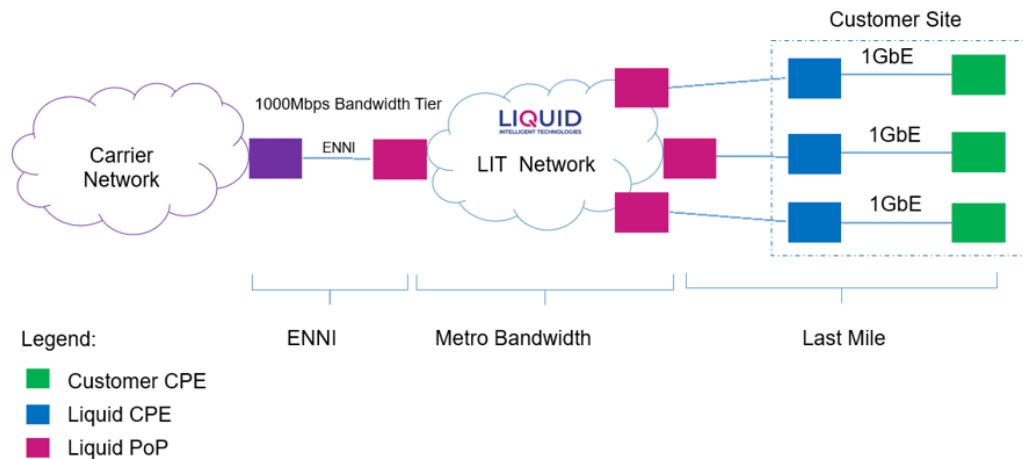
Customer Site

1000Mbps Bandwidth Tier

LIQUID
INTELLIGENT TECHNOLOGIES

Carrier Network

ENNI

LIT Network

1GbE

1GbE

1GbE

ENNI

Metro Bandwidth

Last Mile

Legend:

Customer CPE

Liquid CPE

Liquid PoP